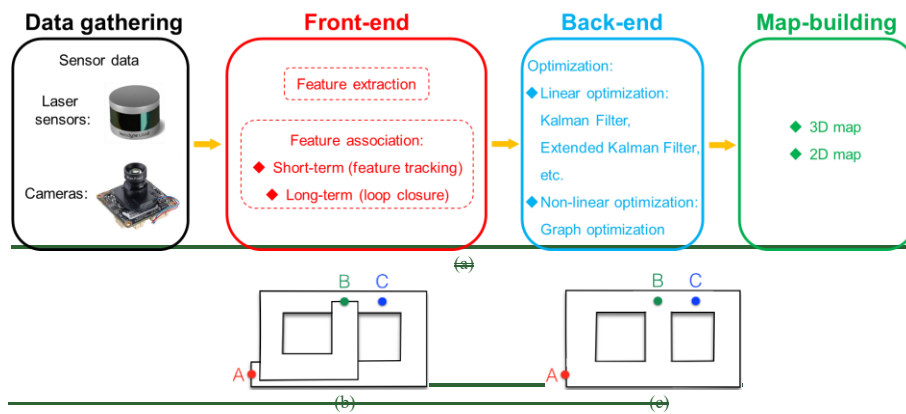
Data gathering

Sensor data

Laser sensors:

Cameras:

Front-end

Feature extraction

Feature association:

Short-term (feature tracking)

Long-term (loop closure)

Back-end

Optimization:

Linear optimization: Kalman Filter, Extended Kalman Filter, etc.

Non-linear optimization: Graph optimization

Map-building

3D map

2D map

(a)

B C

A

(b)

B C

A

(c)